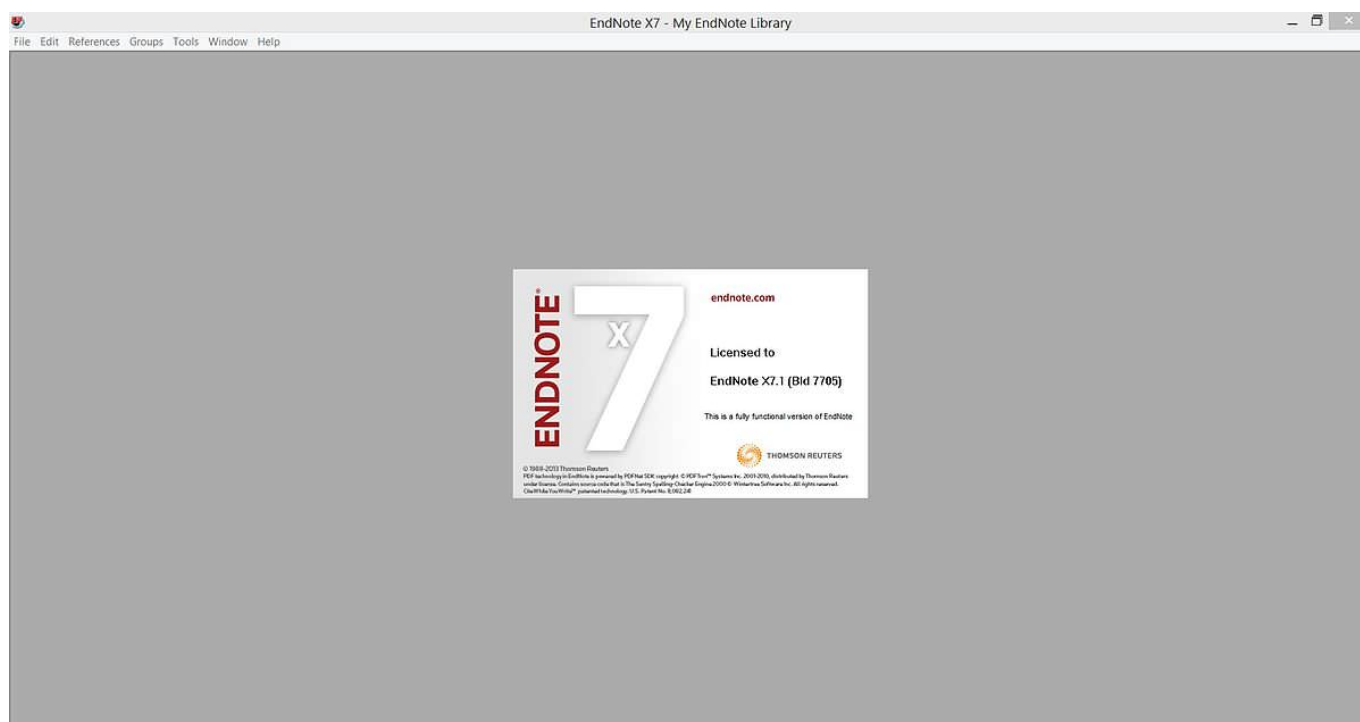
EndNote X7 - My EndNote Library

File Edit References Groups Tools Window Help

ENDNOTE®

X7

endnote.com

Licensed to

EndNote X7.1 (Bld 7705)

This is a fully functional version of EndNote

THOMSON REUTERS

© 1988-2013 Thomson Reuters
PDF technology in EndNote is powered by PDFNet SDK copyright © PDFTron™ Systems Inc. 2001-2010, distributed by Thomson Reuters under license. Contains source code that is The Sentry Spelling-Checker Engine 2000 © Wintertree Software Inc. All rights reserved. Cite While You Write™ patented technology. U.S. Patent No. 8,082,241